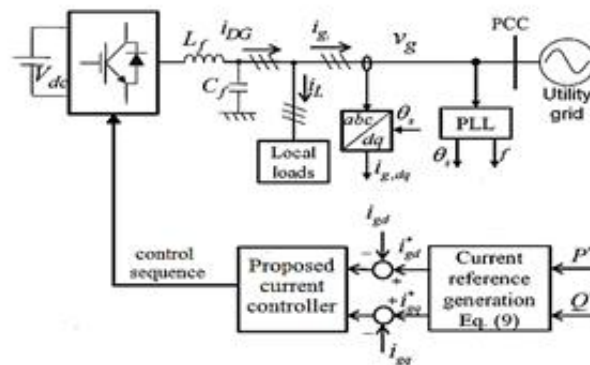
$V_{dc}$

$L_f$ $i_{DG}$ $i_g$ $v_g$ PCC

Utility grid

$C_f$ $i_L$

$abc/dq$ $\theta_s$

PLL

$\theta_s$ $f$

Local loads

$i_{g,dq}$

$i_{gd}$

$i^*_{gd}$

control sequence

Proposed current controller

Current reference generation Eq. (9)

$P^*$

$Q^*$

$i^*_{gq}$

$i_{gq}$